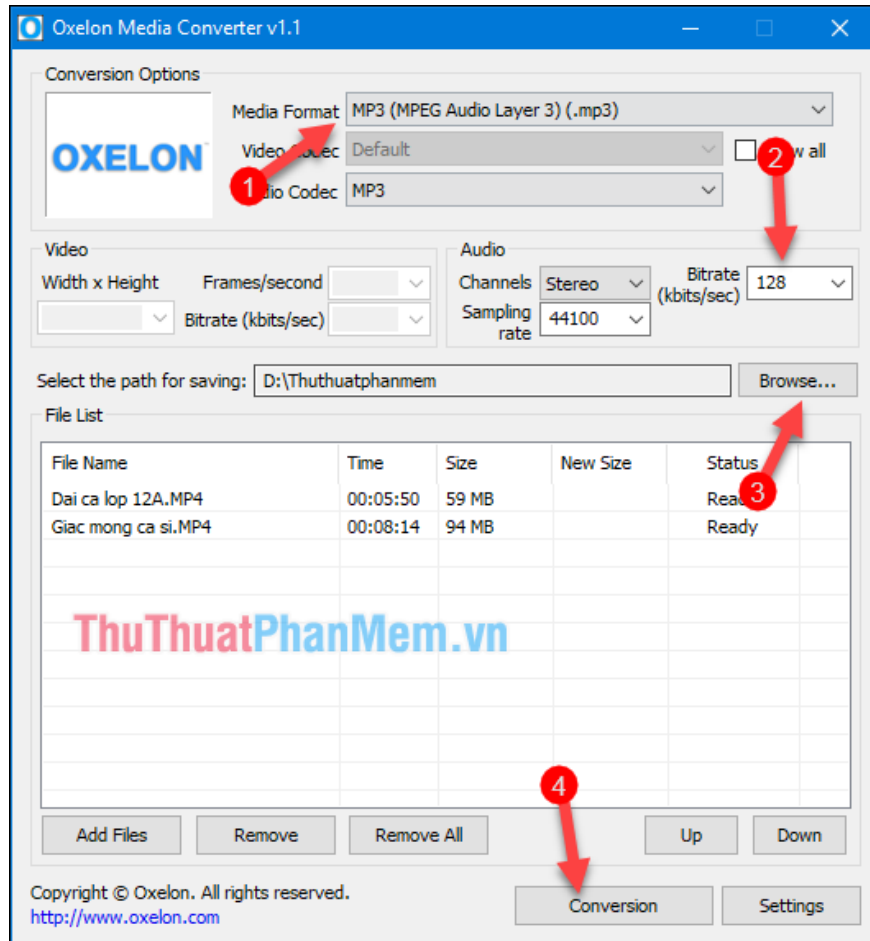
Oxelon Media Converter v1.1

Conversion Options

OXELON

Media Format MP3 (MPEG Audio Layer 3) (.mp3)

Video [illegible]ec Default

1

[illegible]dio Codec MP3

2

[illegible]w all

Video

Width x Height

Frames/second

Bitrate (kbits/sec)

Audio

Channels Stereo

Sampling rate 44100

Bitrate (kbits/sec) 128

Select the path for saving: D:\Thuthuatphanmem

Browse...

File List

| File Name | Time | Size | New Size | Status |
|---|---|---|---|---|
| Dai ca lop 12A.MP4 | 00:05:50 | 59 MB | | Rea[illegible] |
| Giac mong ca si.MP4 | 00:08:14 | 94 MB | | Ready |

3

ThuThuatPhanMem.vn

4

Add Files

Remove

Remove All

Up

Down

Copyright © Oxelon. All rights reserved.

http://www.oxelon.com

Conversion

Settings